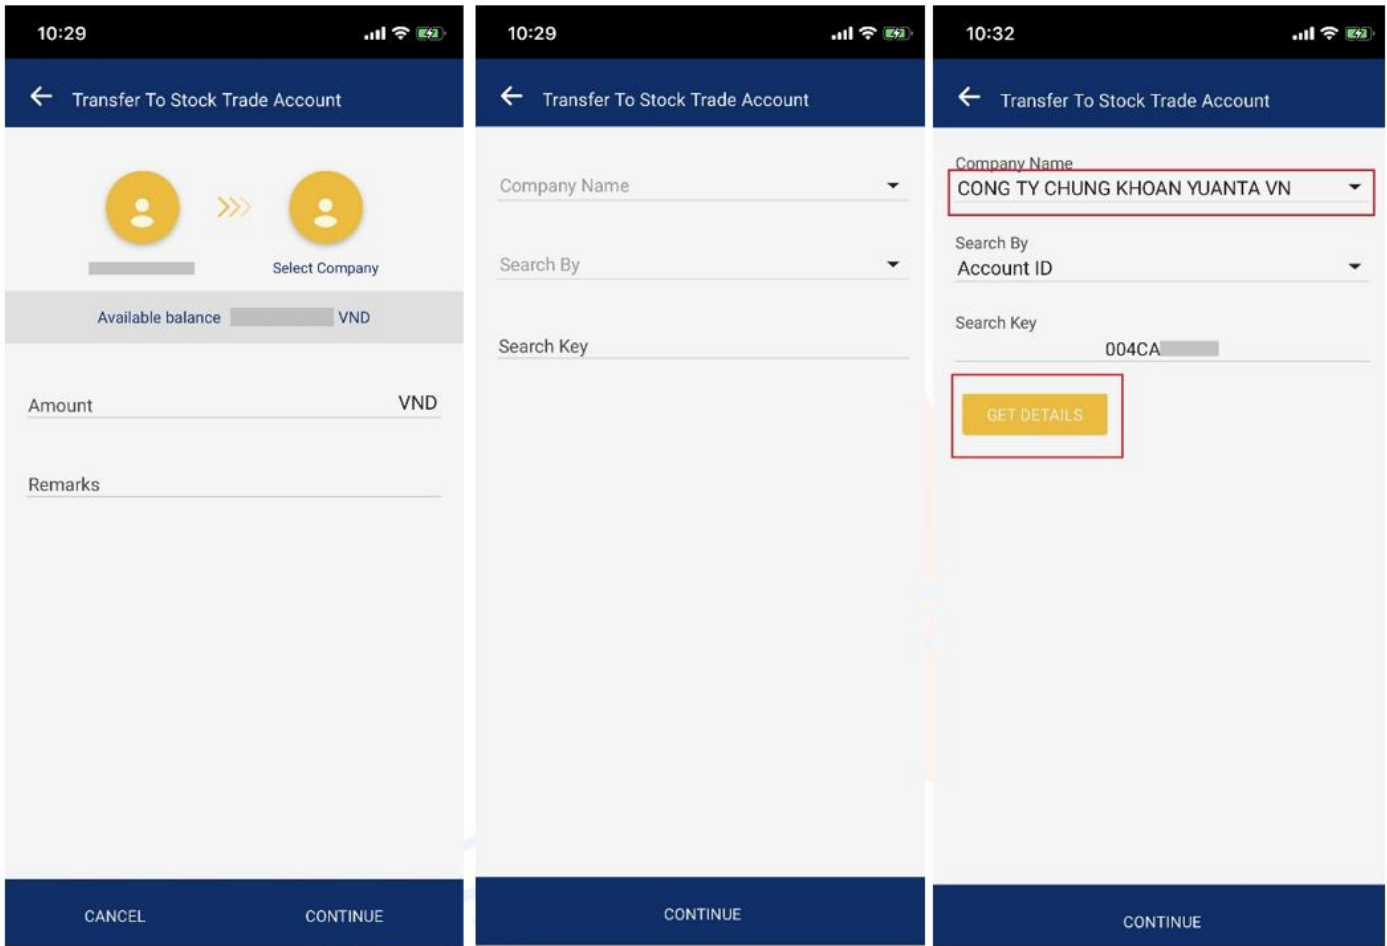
10:29

Transfer To Stock Trade Account

Select Company

Available balance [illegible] VND

Amount VND

Remarks

CANCEL CONTINUE

10:29

Transfer To Stock Trade Account

Company Name

Search By

Search Key

CONTINUE

10:32

Transfer To Stock Trade Account

Company Name
CONG TY CHUNG KHOAN YUANTA VN

Search By
Account ID

Search Key
004CA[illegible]

GET DETAILS

CONTINUE